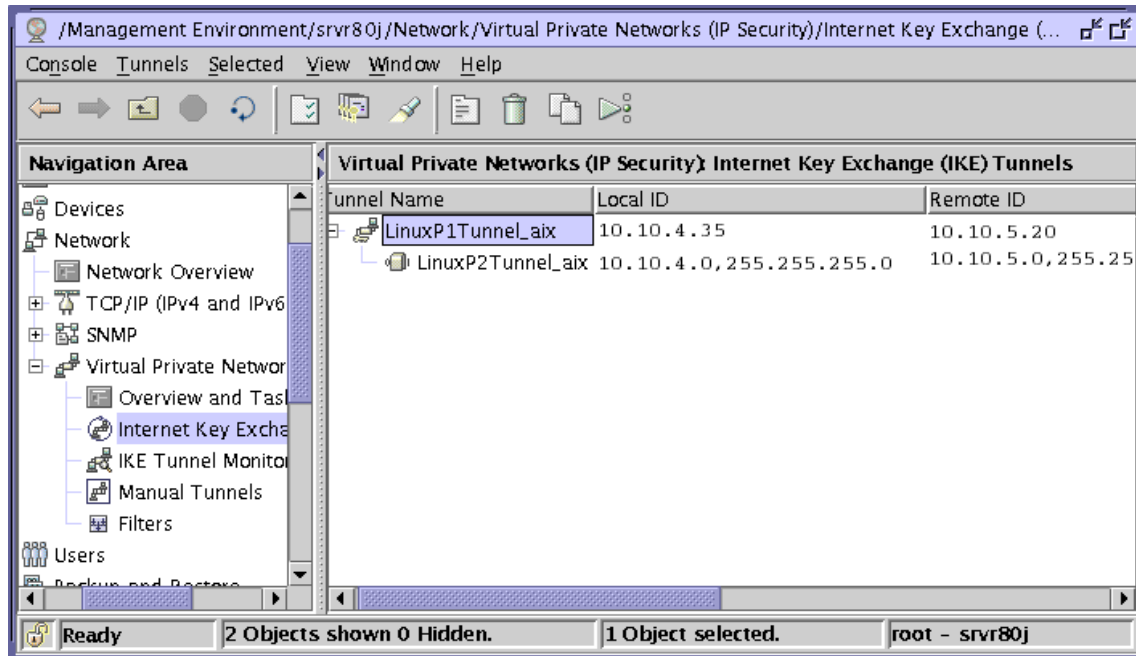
/Management Environment/srvr80j/Network/Virtual Private Networks (IP Security)/Internet Key Exchange (...

Console Tunnels Selected View Window Help

Navigation Area

Devices
Network
Network Overview
TCP/IP (IPv4 and IPv6
SNMP
Virtual Private Networ
Overview and Tasl
Internet Key Excha
IKE Tunnel Monitor
Manual Tunnels
Filters
Users
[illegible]

Virtual Private Networks (IP Security): Internet Key Exchange (IKE) Tunnels

| Tunnel Name | Local ID | Remote ID |
|---|---|---|
| LinuxP1Tunnel_aix | 10.10.4.35 | 10.10.5.20 |
| LinuxP2Tunnel_aix | 10.10.4.0,255.255.255.0 | 10.10.5.0,255.25 |

Ready | 2 Objects shown 0 Hidden. | 1 Object selected. | root - srvr80j